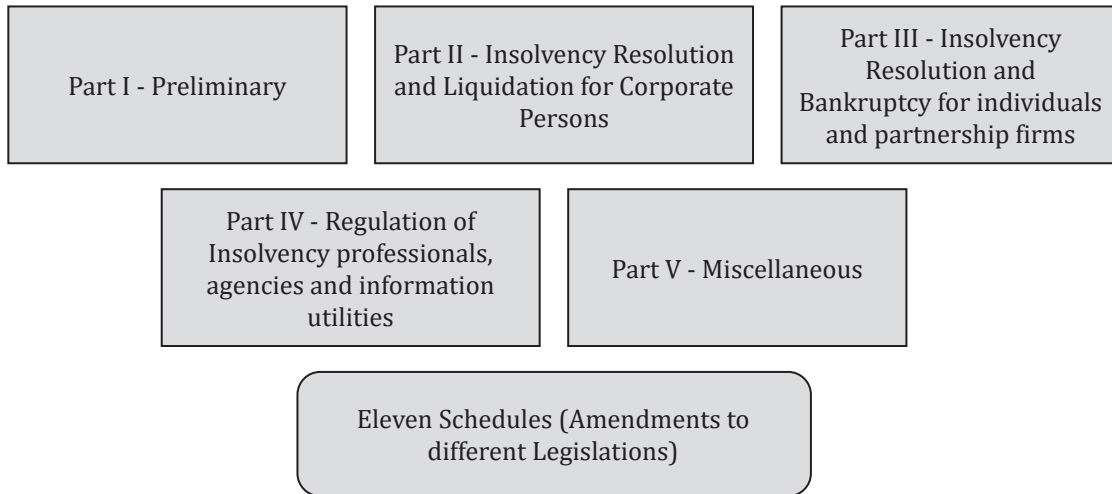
Part I - Preliminary

Part II - Insolvency Resolution and Liquidation for Corporate Persons

Part III - Insolvency Resolution and Bankruptcy for individuals and partnership firms

Part IV - Regulation of Insolvency professionals, agencies and information utilities

Part V - Miscellaneous

Eleven Schedules (Amendments to different Legislations)